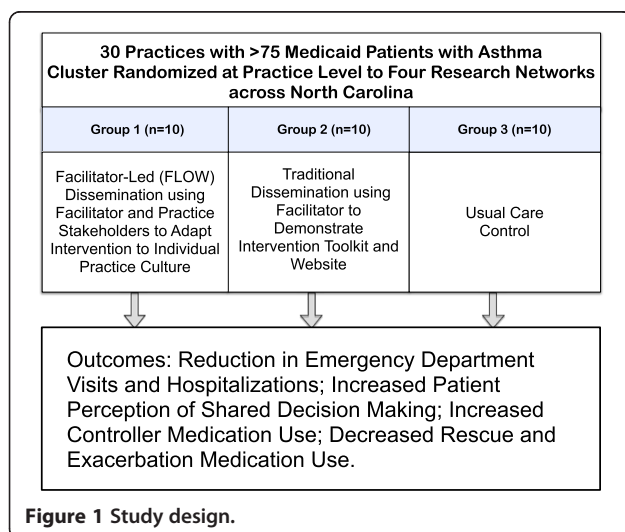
30 Practices with >75 Medicaid Patients with Asthma Cluster Randomized at Practice Level to Four Research Networks across North Carolina

| Group 1 (n=10) | Group 2 (n=10) | Group 3 (n=10) |
|---|---|---|
| Facilitator-Led (FLOW) Dissemination using Facilitator and Practice Stakeholders to Adapt Intervention to Individual Practice Culture | Traditional Dissemination using Facilitator to Demonstrate Intervention Toolkit and Website | Usual Care Control |

Outcomes: Reduction in Emergency Department Visits and Hospitalizations; Increased Patient Perception of Shared Decision Making; Increased Controller Medication Use; Decreased Rescue and Exacerbation Medication Use.

Figure 1 Study design.